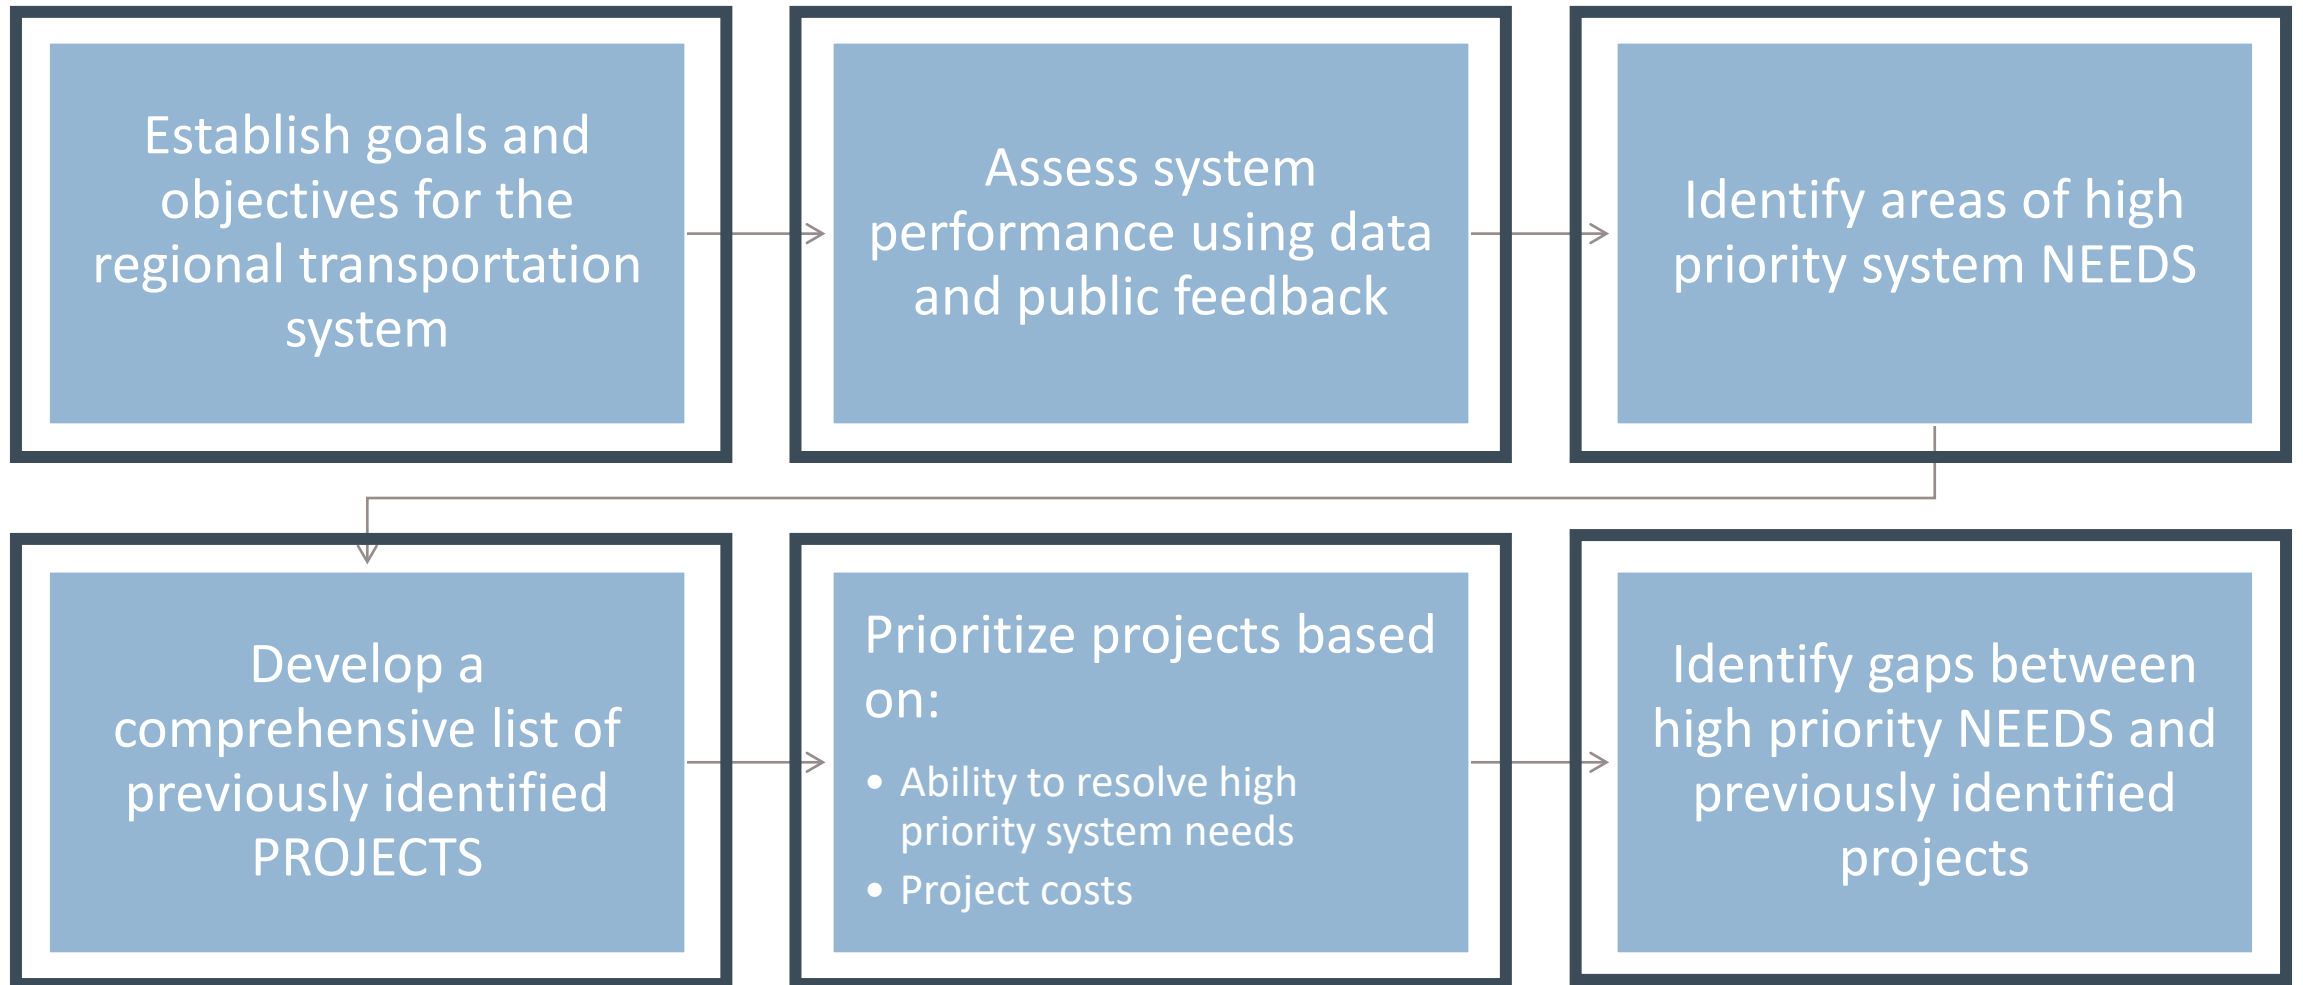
Establish goals and objectives for the regional transportation system

Assess system performance using data and public feedback

Identify areas of high priority system NEEDS

Develop a comprehensive list of previously identified PROJECTS

Prioritize projects based on:

- Ability to resolve high priority system needs
- Project costs

Identify gaps between high priority NEEDS and previously identified projects